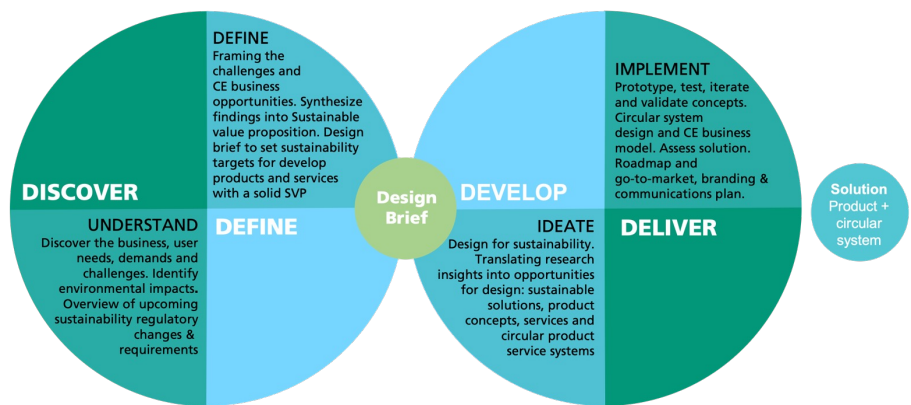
DEFINE
Framing the challenges and CE business opportunities. Synthesize findings into Sustainable value proposition. Design brief to set sustainability targets for develop products and services with a solid SVP

DISCOVER

UNDERSTAND
Discover the business, user needs, demands and challenges. Identify environmental impacts. Overview of upcoming sustainability regulatory changes & requirements

DEFINE

Design Brief

IMPLEMENT
Prototype, test, iterate and validate concepts. Circular system design and CE business model. Assess solution. Roadmap and go-to-market, branding & communications plan.

DEVELOP

IDEATE
Design for sustainability. Translating research insights into opportunities for design: sustainable solutions, product concepts, services and circular product service systems

DELIVER

Solution
Product + circular system